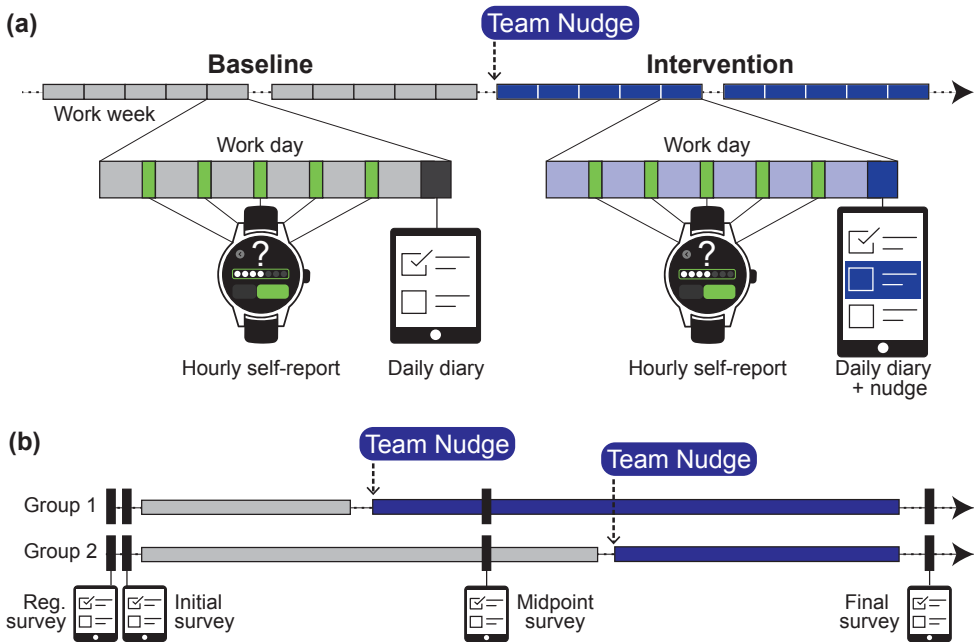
(a)

Team Nudge

Baseline

Intervention

Work week

Work day

Work day

?

?

Hourly self-report

Daily diary

Hourly self-report

Daily diary + nudge

(b)

Team Nudge

Team Nudge

Group 1

Group 2

Reg. survey

Initial survey

Midpoint survey

Final survey